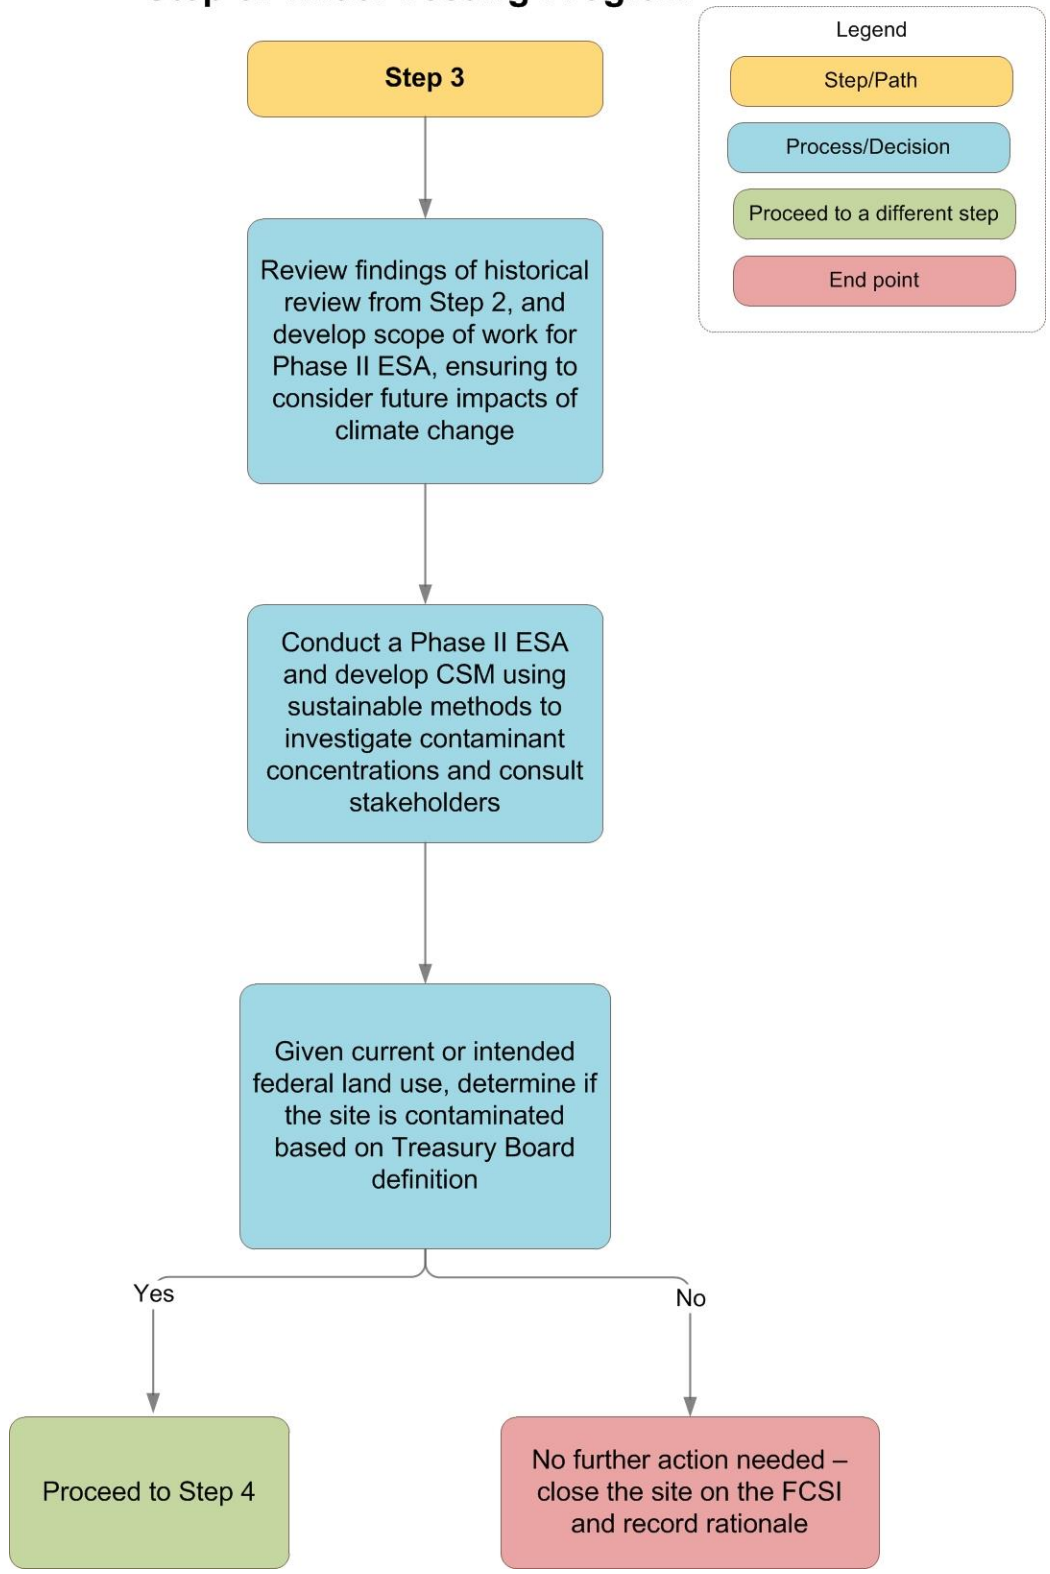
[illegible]

Legend

Step/Path

Process/Decision

Proceed to a different step

End point

Step 3

Review findings of historical review from Step 2, and develop scope of work for Phase II ESA, ensuring to consider future impacts of climate change

Conduct a Phase II ESA and develop CSM using sustainable methods to investigate contaminant concentrations and consult stakeholders

Given current or intended federal land use, determine if the site is contaminated based on Treasury Board definition

Yes

No

Proceed to Step 4

No further action needed – close the site on the FCSI and record rationale